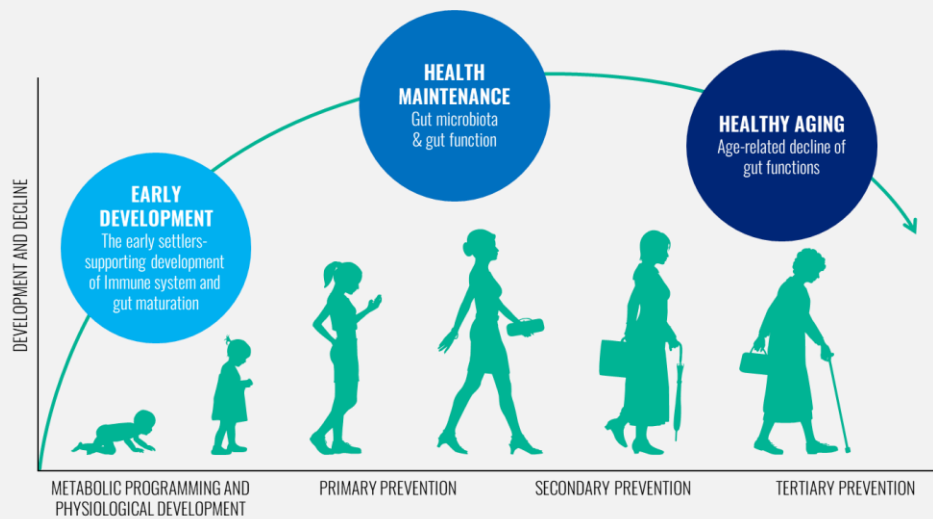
DEVELOPMENT AND DECLINE

EARLY DEVELOPMENT
The early settlers-supporting development of Immune system and gut maturation

HEALTH MAINTENANCE
Gut microbiota & gut function

HEALTHY AGING
Age-related decline of gut functions

METABOLIC PROGRAMMING AND PHYSIOLOGICAL DEVELOPMENT

PRIMARY PREVENTION

SECONDARY PREVENTION

TERTIARY PREVENTION